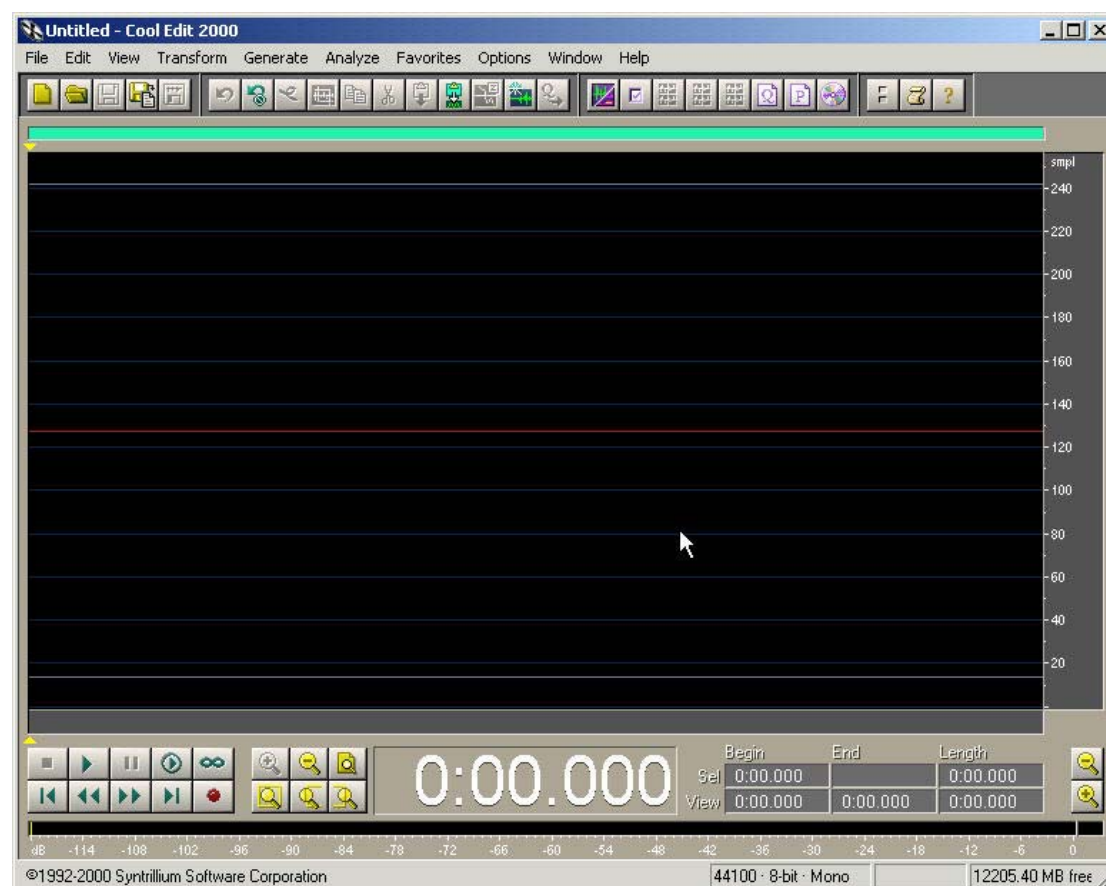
Untitled - Cool Edit 2000

File Edit View Transform Generate Analyze Favorites Options Window Help

smpl
240
220
200
180
160
140
120
100
80
60
40
20

0:00.000

| | Begin | End | Length |
|---|---|---|---|
| Sel | 0:00.000 | | 0:00.000 |
| View | 0:00.000 | 0:00.000 | 0:00.000 |

dB -114 -108 -102 -96 -90 -84 -78 -72 -66 -60 -54 -48 -42 -36 -30 -24 -18 -12 -6 0

©1992-2000 Syntrillium Software Corporation   44100 · 8-bit · Mono   12205.40 MB free